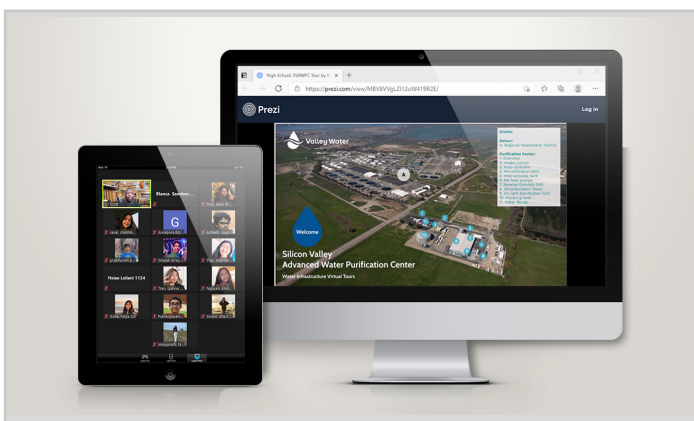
High School: SVAWPC Tour by
https://prezi.com/view/MBV8VVgLZt12uW419R2E/

Prezi

Log in

Valley Water

STOPS:

Valley Water

Purification Center:

Welcome

Silicon Valley
Advanced Water Purification Center

Water Infrastructure Virtual Tours

Blanca Sanchez

G

Hsiao Lollani 1124